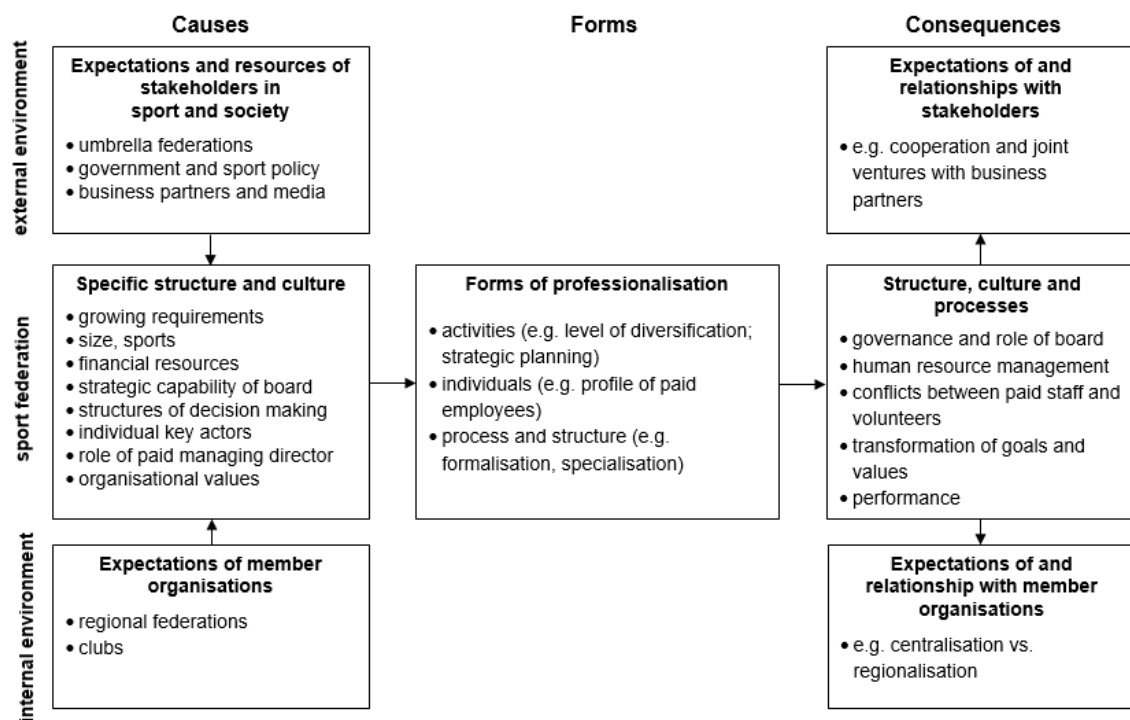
Causes

Forms

Consequences

external environment

Expectations and resources of stakeholders in sport and society

• umbrella federations
• government and sport policy
• business partners and media

Expectations of and relationships with stakeholders

• e.g. cooperation and joint ventures with business partners

sport federation

Specific structure and culture

• growing requirements
• size, sports
• financial resources
• strategic capability of board
• structures of decision making
• individual key actors
• role of paid managing director
• organisational values

Forms of professionalisation

• activities (e.g. level of diversification; strategic planning)
• individuals (e.g. profile of paid employees)
• process and structure (e.g. formalisation, specialisation)

Structure, culture and processes

• governance and role of board
• human resource management
• conflicts between paid staff and volunteers
• transformation of goals and values
• performance

internal environment

Expectations of member organisations

• regional federations
• clubs

Expectations of and relationship with member organisations

• e.g. centralisation vs. regionalisation